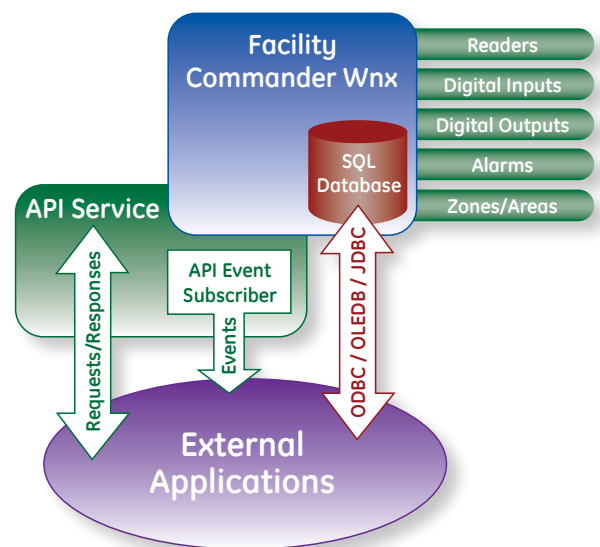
Facility Commander Wnx

Readers

Digital Inputs

Digital Outputs

Alarms

Zones/Areas

SQL Database

API Service

API Event Subscriber

Requests/Responses

Events

ODBC / OLEDB / JDBC

External Applications